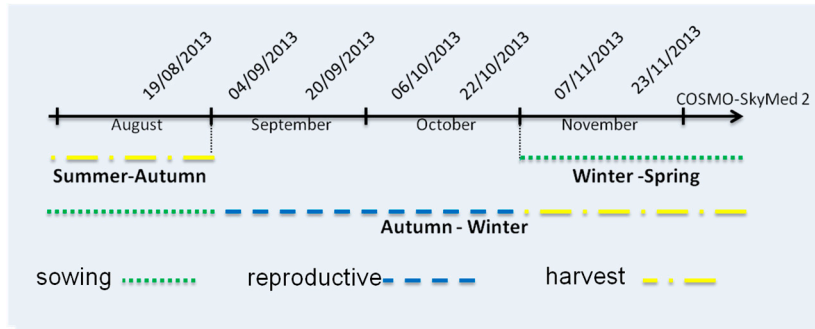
19/08/2013
04/09/2013
20/09/2013
06/10/2013
22/10/2013
07/11/2013
23/11/2013

COSMO-SkyMed 2

August
September
October
November

Summer-Autumn
Winter -Spring
Autumn - Winter

sowing
reproductive
harvest